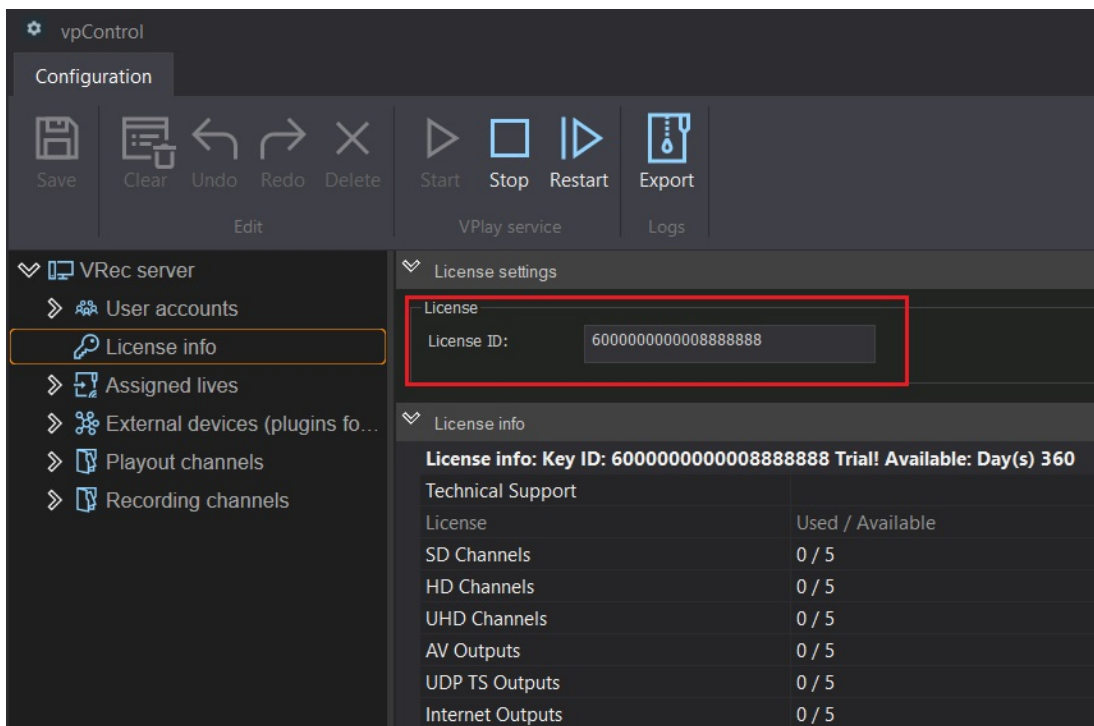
vpControl

Configuration

Save Clear Undo Redo Delete
Edit

Start Stop Restart
VPlay service

Export
Logs

VRec server
User accounts
License info
Assigned lives
External devices (plugins fo...
Playout channels
Recording channels

License settings
License
License ID: 6000000000008888888

License info
License info: Key ID: 6000000000008888888 Trial! Available: Day(s) 360

| Technical Support | |
|---|---|
| License | Used / Available |
| SD Channels | 0 / 5 |
| HD Channels | 0 / 5 |
| UHD Channels | 0 / 5 |
| AV Outputs | 0 / 5 |
| UDP TS Outputs | 0 / 5 |
| Internet Outputs | 0 / 5 |